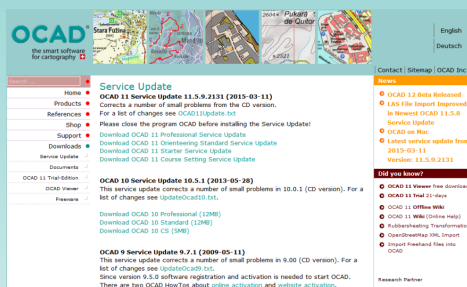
OCAD
the smart software for cartography

Stara Fužina
Pukarë de Qollar

English
Deutsch

Search...

Home
Products
References
Shop
Support
Downloads
Service Update
Documents
OCAD 11 Trial-Edition
OCAD Viewer
Freeware

Contact | Sitemap | About OCAD Inc

Service Update

OCAD 11 Service Update 11.5.9.2131 (2015-03-11)
Corrects a number of small problems from the CD version.
For a list of changes see OCAD11Update.txt.
Please close the program OCAD before installing the Service Update!
Download OCAD 11 Professional Service Update
Download OCAD 11 Orienteering Standard Service Update
Download OCAD 11 Starter Service Update
Download OCAD 11 Course Setting Service Update

OCAD 10 Service Update 10.5.1 (2013-05-28)
This service update corrects a number of small problems in 10.0.1 (CD version). For a list of changes see UpdateOcad10.txt.
Download OCAD 10 Professional (12MB)
Download OCAD 10 Standard (12MB)
Download OCAD 10 CS (5MB)

OCAD 9 Service Update 9.7.1 (2009-05-11)
This service update corrects a number of small problems in 9.00 (CD version). For a list of changes see UpdateOcad9.txt.
Since version 9.5.0 software registration and activation is needed to start OCAD. There are two OCAD HowTos about online activation and website activation.

News
OCAD 12 Beta Released.
LAS File Import Improved in Newest OCAD 11.5.9 Service Update
OCAD on Mac
Latest service update from 2015-03-11 Version: 11.5.9.2131

Did you know?
OCAD 11 Viewer free download
OCAD 11 Trial 21-days
OCAD 11 Offline Wiki
OCAD 11 Wiki (Online Help)
Rubbersheeting Transformation
OpenStreetMap XML Import
Import Freehand files into OCAD

Research Partner